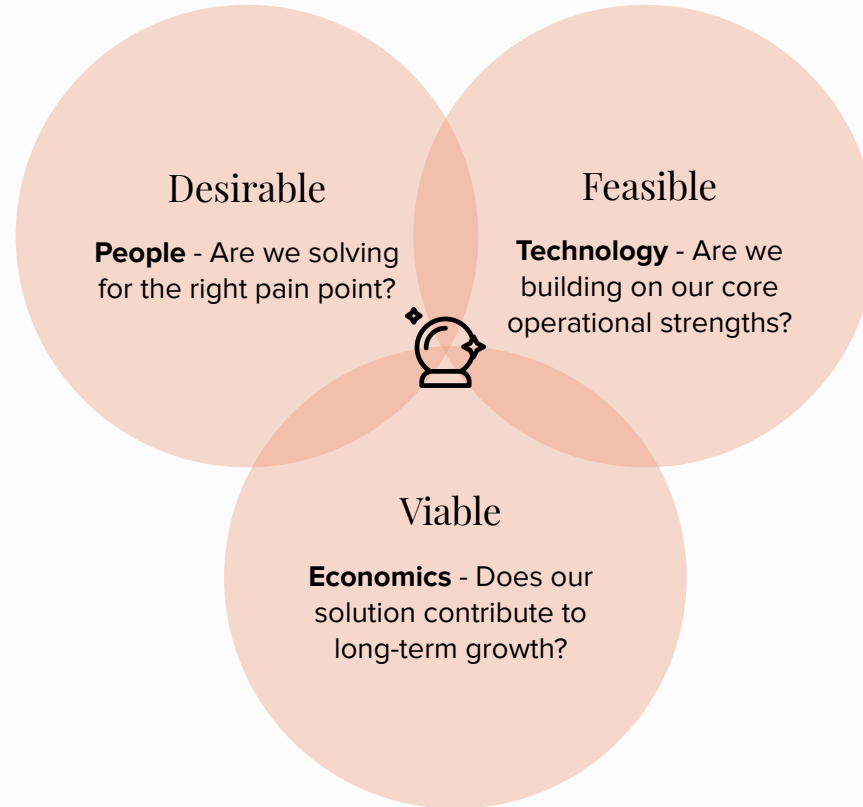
Desirable

**People** - Are we solving for the right pain point?

Feasible

**Technology** - Are we building on our core operational strengths?

Viable

**Economics** - Does our solution contribute to long-term growth?